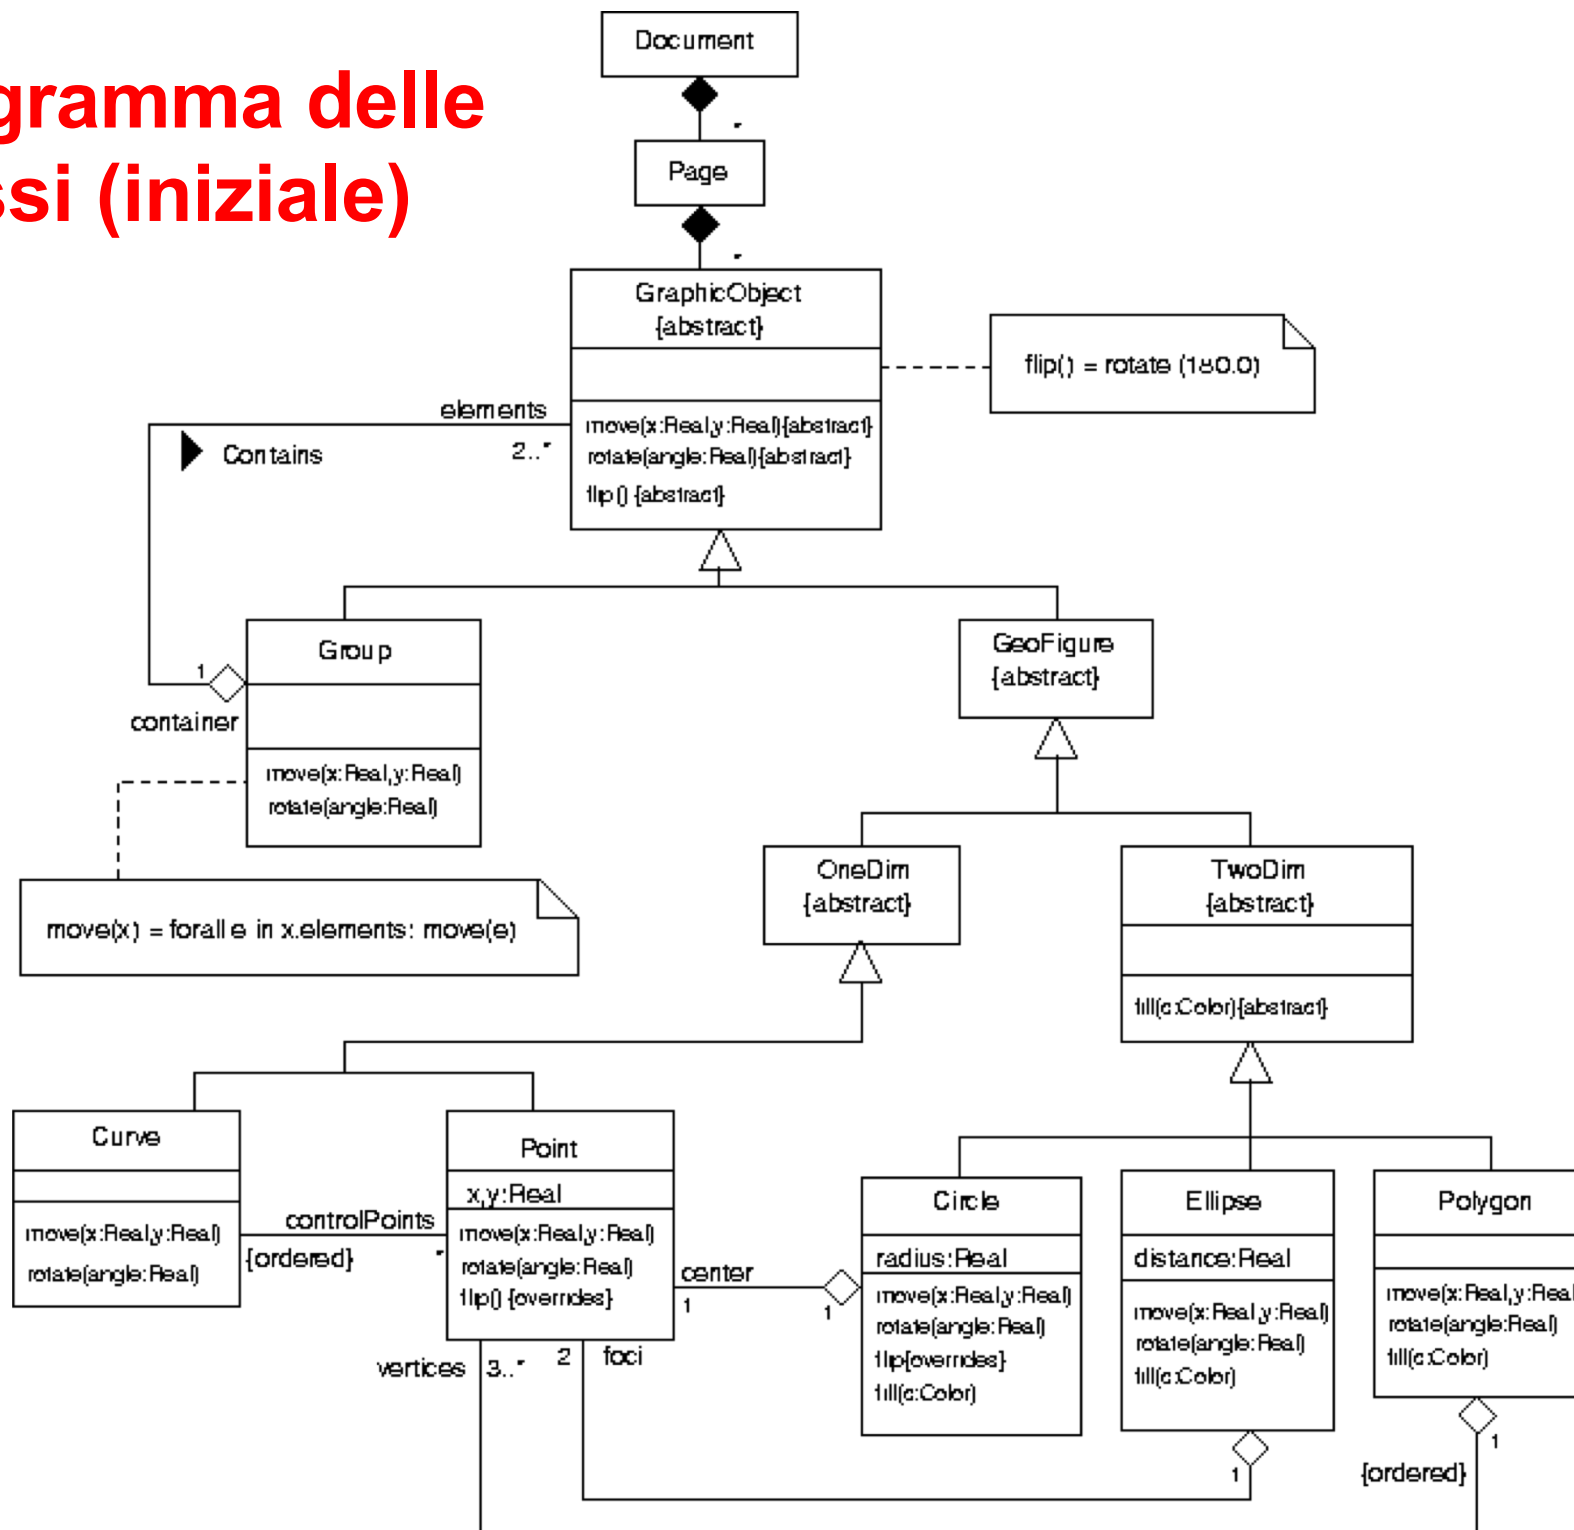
gramma delle
ssi (iniziale)

Document

*

Page

*

GraphicObject
{abstract}

flip() = rotate (180.0)

elements

Contains

2..*

move(x:Real,y:Real){abstract}
rotate(angle:Real){abstract}
flip () {abstract}

Group

1

container

move(x:Real,y:Real)
rotate(angle:Real)

move(x) = forall e in x.elements: move(e)

GeoFigure
{abstract}

OneDim
{abstract}

TwoDim
{abstract}

fill(c:Color){abstract}

Curve

move(x:Real,y:Real)
rotate(angle:Real)

controlPoints
{ordered}

*

Point

x,y:Real

move(x:Real,y:Real)
rotate(angle:Real)
flip() {overrides}

center
1

1

vertices
3..*

2

foci

Circle

radius:Real

move(x:Real,y:Real)
rotate(angle:Real)
flip{overrides}
fill(c:Color)

Ellipse

distance:Real

move(x:Real,y:Real)
rotate(angle:Real)
fill(c:Color)

1

Polygon

move(x:Real,y:Real
rotate(angle:Real)
fill(c:Color)

1

{ordered}